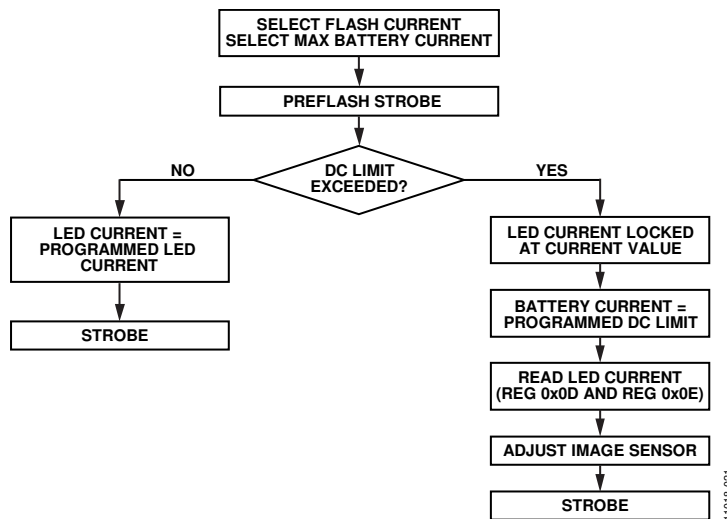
SELECT FLASH CURRENT
SELECT MAX BATTERY CURRENT

PREFLASH STROBE

DC LIMIT EXCEEDED?

NO

YES

LED CURRENT = PROGRAMMED LED CURRENT

STROBE

LED CURRENT LOCKED AT CURRENT VALUE

BATTERY CURRENT = PROGRAMMED DC LIMIT

READ LED CURRENT (REG 0x0D AND REG 0x0E)

ADJUST IMAGE SENSOR

STROBE

11013-031